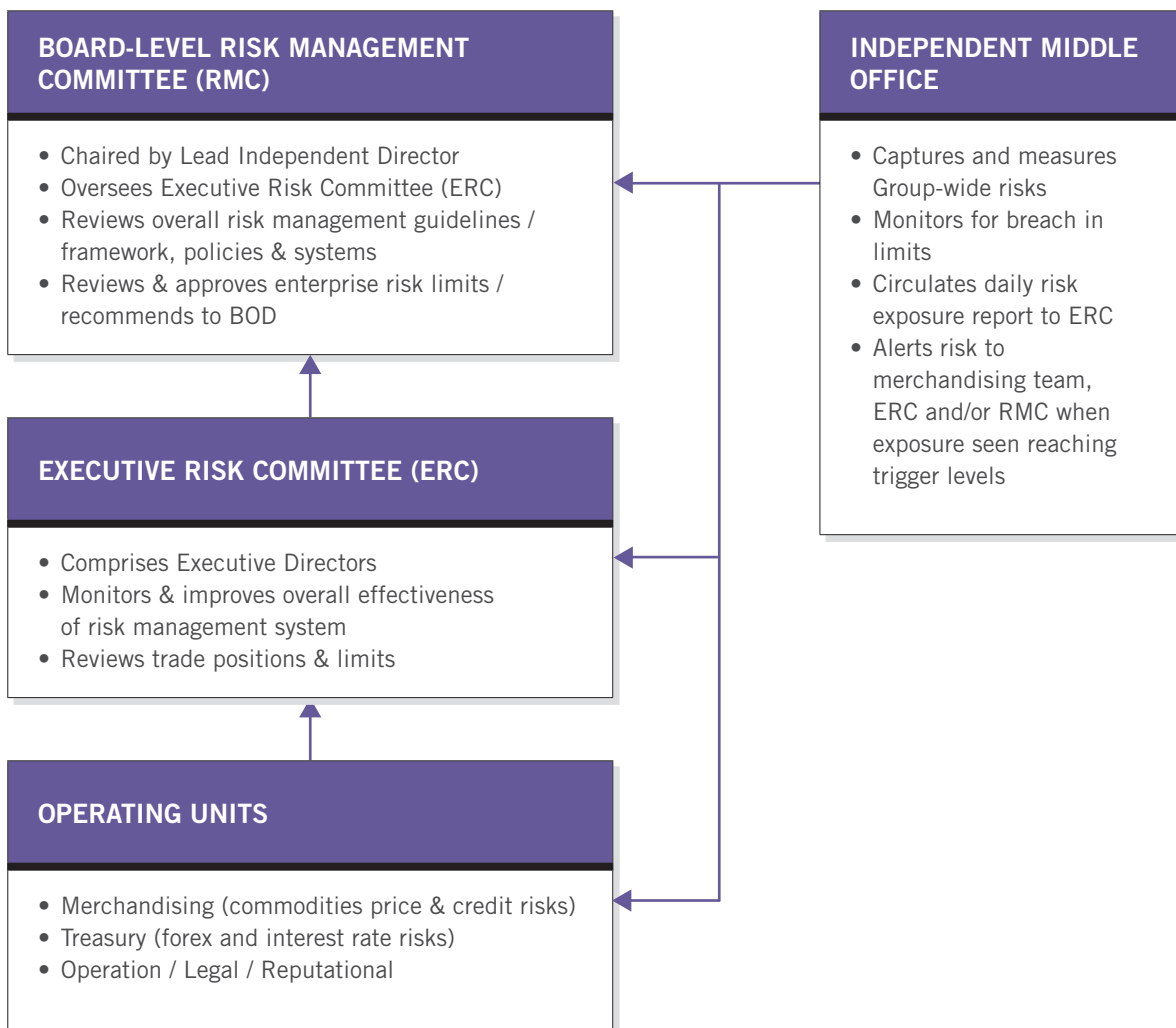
BOARD-LEVEL RISK MANAGEMENT COMMITTEE (RMC)

• Chaired by Lead Independent Director
• Oversees Executive Risk Committee (ERC)
• Reviews overall risk management guidelines / framework, policies & systems
• Reviews & approves enterprise risk limits / recommends to BOD

EXECUTIVE RISK COMMITTEE (ERC)

• Comprises Executive Directors
• Monitors & improves overall effectiveness of risk management system
• Reviews trade positions & limits

OPERATING UNITS

• Merchandising (commodities price & credit risks)
• Treasury (forex and interest rate risks)
• Operation / Legal / Reputational

INDEPENDENT MIDDLE OFFICE

• Captures and measures Group-wide risks
• Monitors for breach in limits
• Circulates daily risk exposure report to ERC
• Alerts risk to merchandising team, ERC and/or RMC when exposure seen reaching trigger levels